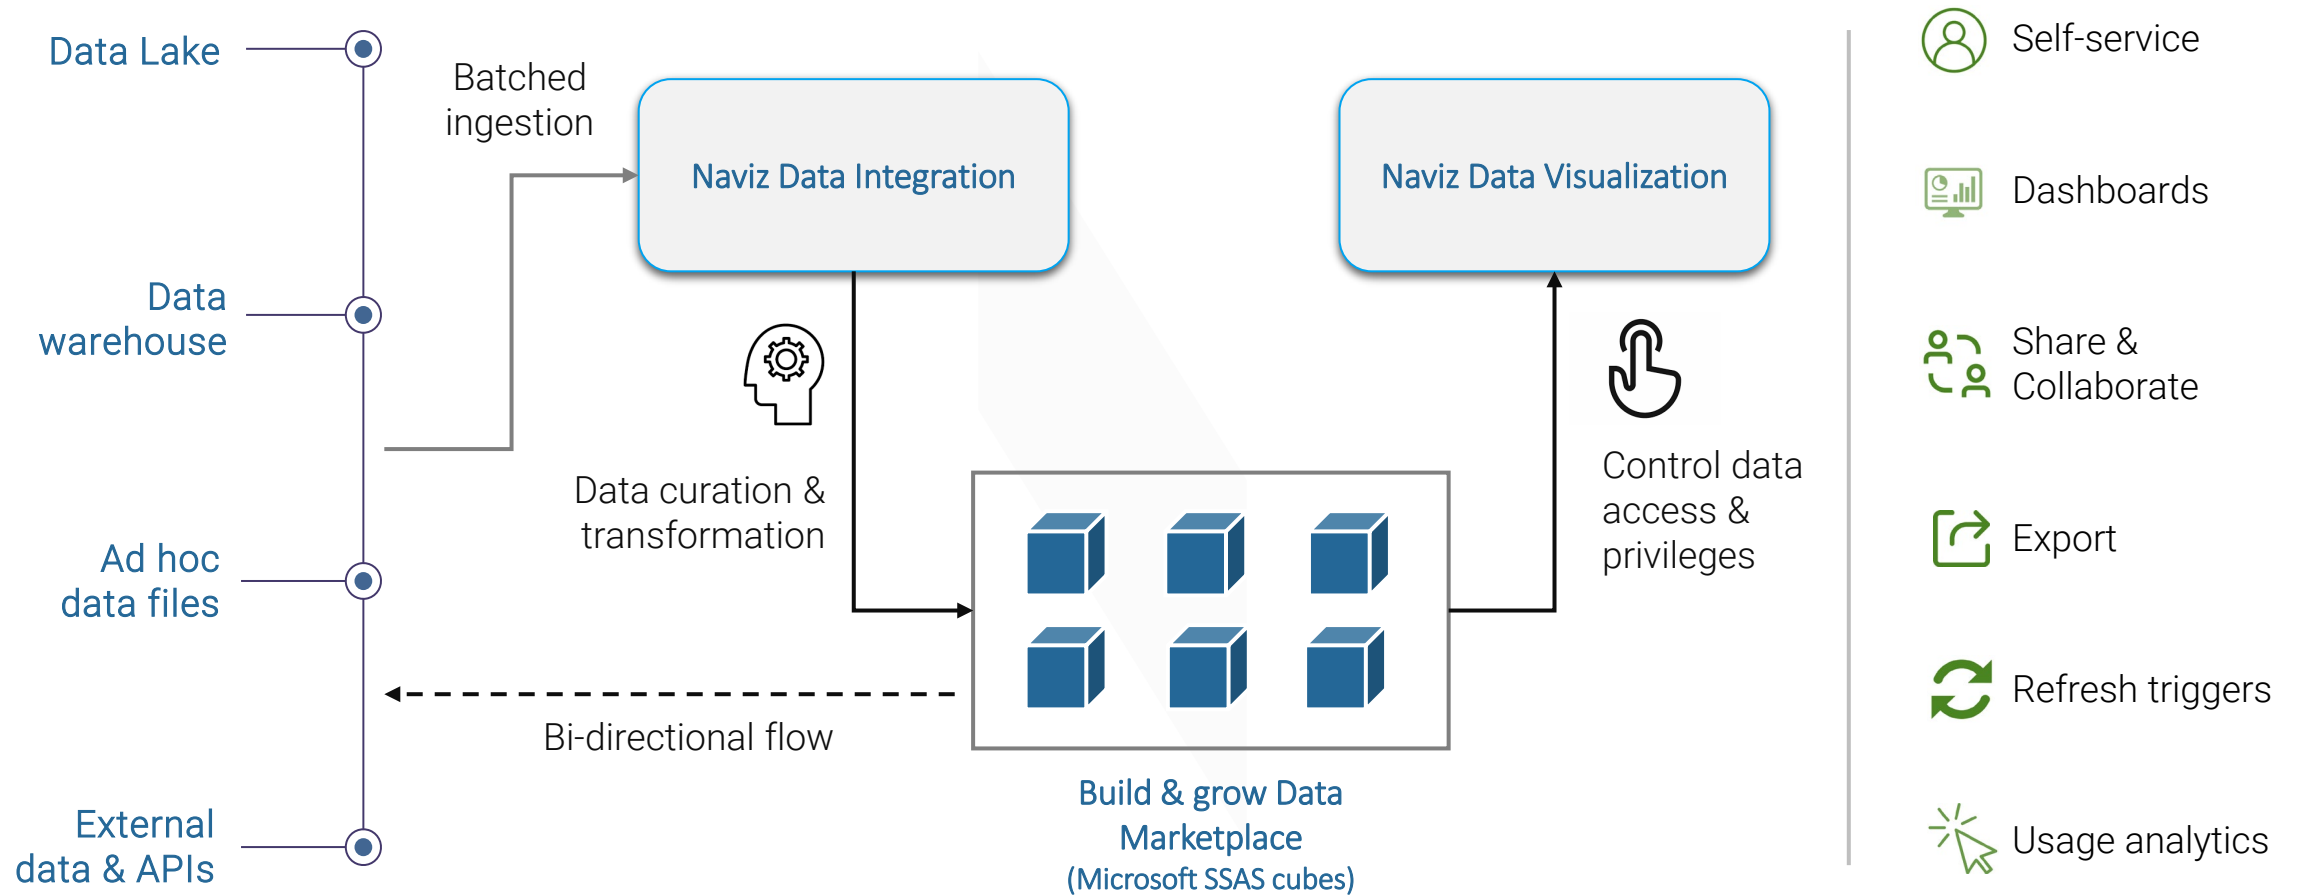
Data Lake

Data warehouse

Ad hoc data files

External data & APIs

Batched ingestion

Naviz Data Integration

Naviz Data Visualization

Data curation & transformation

Control data access & privileges

Bi-directional flow

Build & grow Data Marketplace (Microsoft SSAS cubes)

Self-service

Dashboards

Share & Collaborate

Export

Refresh triggers

Usage analytics